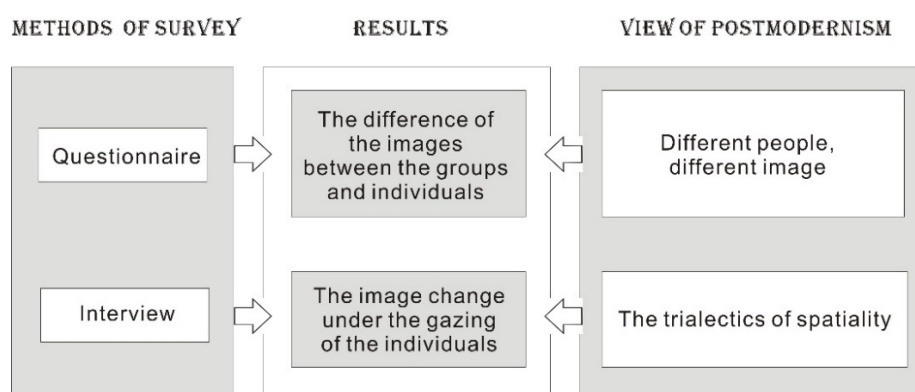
METHODS OF SURVEY

Questionnaire

Interview

RESULTS

The difference of the images between the groups and individuals

The image change under the gazing of the individuals

VIEW OF POSTMODERNISM

Different people, different image

The trialectics of spatiality